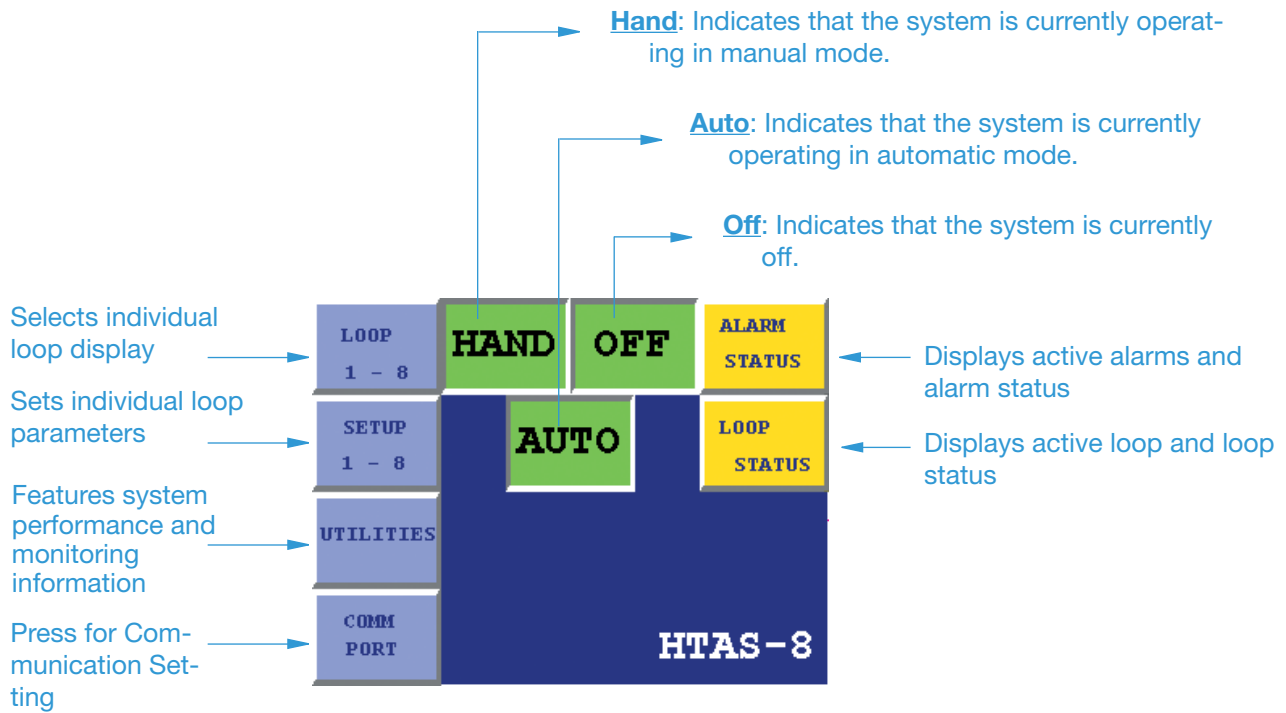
Hand: Indicates that the system is currently operating in manual mode.

Auto: Indicates that the system is currently operating in automatic mode.

Off: Indicates that the system is currently off.

Selects individual loop display

Sets individual loop parameters

Features system performance and monitoring information

Press for Communication Setting

LOOP 1 - 8

HAND

OFF

ALARM STATUS

SETUP 1 - 8

AUTO

LOOP STATUS

UTILITIES

COMM PORT

HTAS-8

Displays active alarms and alarm status

Displays active loop and loop status